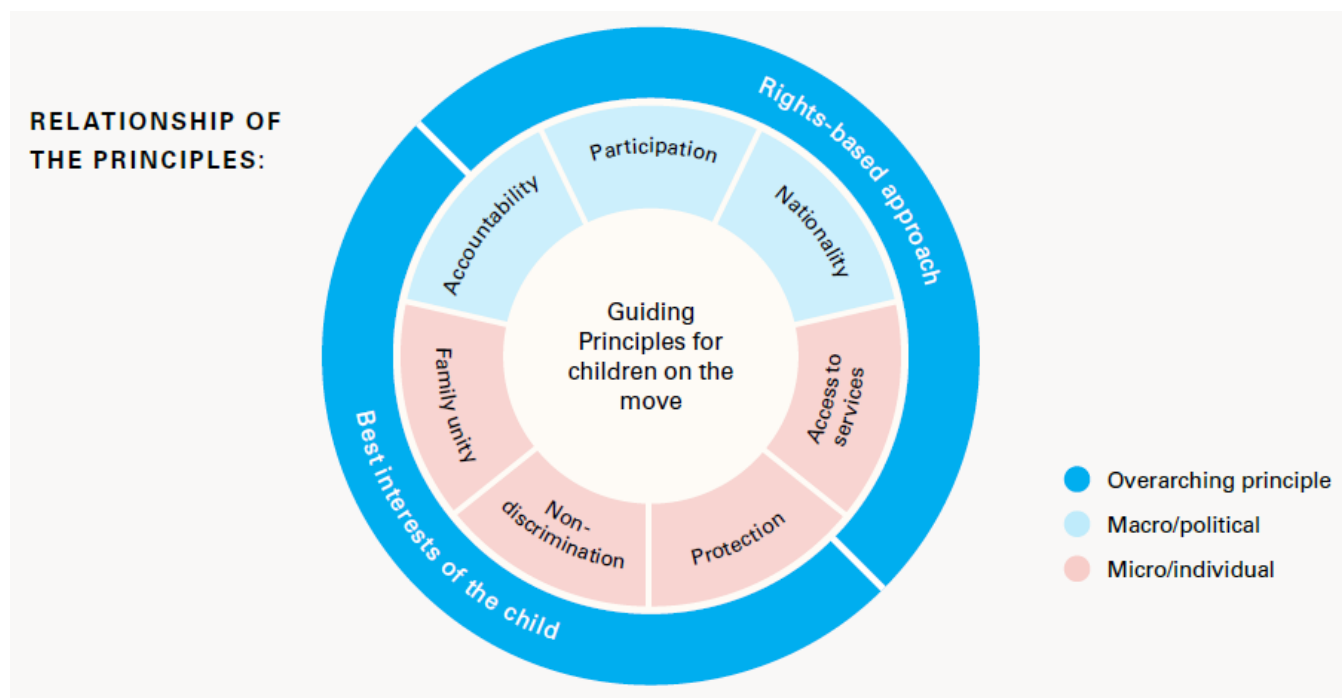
RELATIONSHIP OF THE PRINCIPLES:

Rights-based approach

Best interests of the child

Participation

Accountability

Nationality

Family unity

Access to services

Non-discrimination

Protection

Guiding Principles for children on the move

Overarching principle

Macro/political

Micro/individual